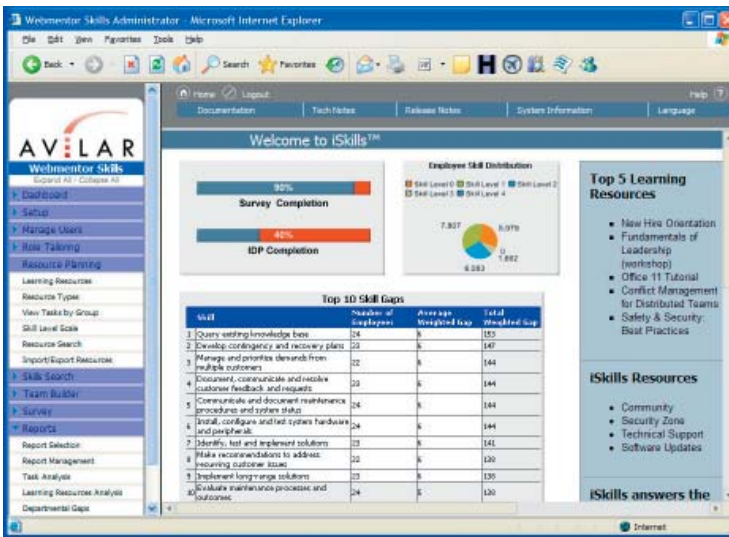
Webmentor Skills Administrator - Microsoft Internet Explorer

File Edit View Favorites Tools Help

Back Search Favorites

Home Logout Help

Documentation Tech Notes Release Notes System Information Language

AVILAR
Webmentor Skills
Expand All - Collapse All

Dashboard
Setup
Manage Users
Role Tailoring
Resource Planning
Learning Resources
Resource Types
View Tasks by Group
Skill Level Scale
Resource Search
Import/Export Resources
Skills Search
Team Builder
Survey
Reports
Report Selection
Report Management
Task Analysis
Learning Resources Analysis
Departmental Gaps

Welcome to iSkills™

90%
Survey Completion

40%
IDP Completion

Employee Skill Distribution
Skill Level 0 Skill Level 1 Skill Level 2 Skill Level 3 Skill Level 4

7,937 8,978 0 1,882 6,083

Top 10 Skill Gaps

| | Skill | Number of Employees | Average Weighted Gap | Total Weighted Gap |
|---|---|---|---|---|
| 1 | Query existing knowledge base | 24 | 6 | 153 |
| 2 | Develop contingency and recovery plans | 23 | 6 | 147 |
| 3 | Manage and prioritize demands from multiple customers | 22 | 6 | 144 |
| 4 | Document, communicate and resolve customer feedback and requests | 23 | 6 | 144 |
| 5 | Communicate and document maintenance procedures and system status | 24 | 6 | 144 |
| 6 | Install, configure and test system hardware and peripherals | 24 | 6 | 144 |
| 7 | Identify, test and implement solutions | 23 | 6 | 141 |
| 8 | Make recommendations to address recurring customer issues | 22 | 6 | 139 |
| 9 | Implement long-range solutions | 23 | 6 | 135 |
| 10 | Evaluate maintenance processes and outcomes | 24 | 5 | 130 |

Top 5 Learning Resources

• New Hire Orientation
• Fundamentals of Leadership (workshop)
• Office 11 Tutorial
• Conflict Management for Distributed Teams
• Safety & Security: Best Practices

iSkills Resources

• Community
• Security Zone
• Technical Support
• Software Updates

iSkills answers the

Internet